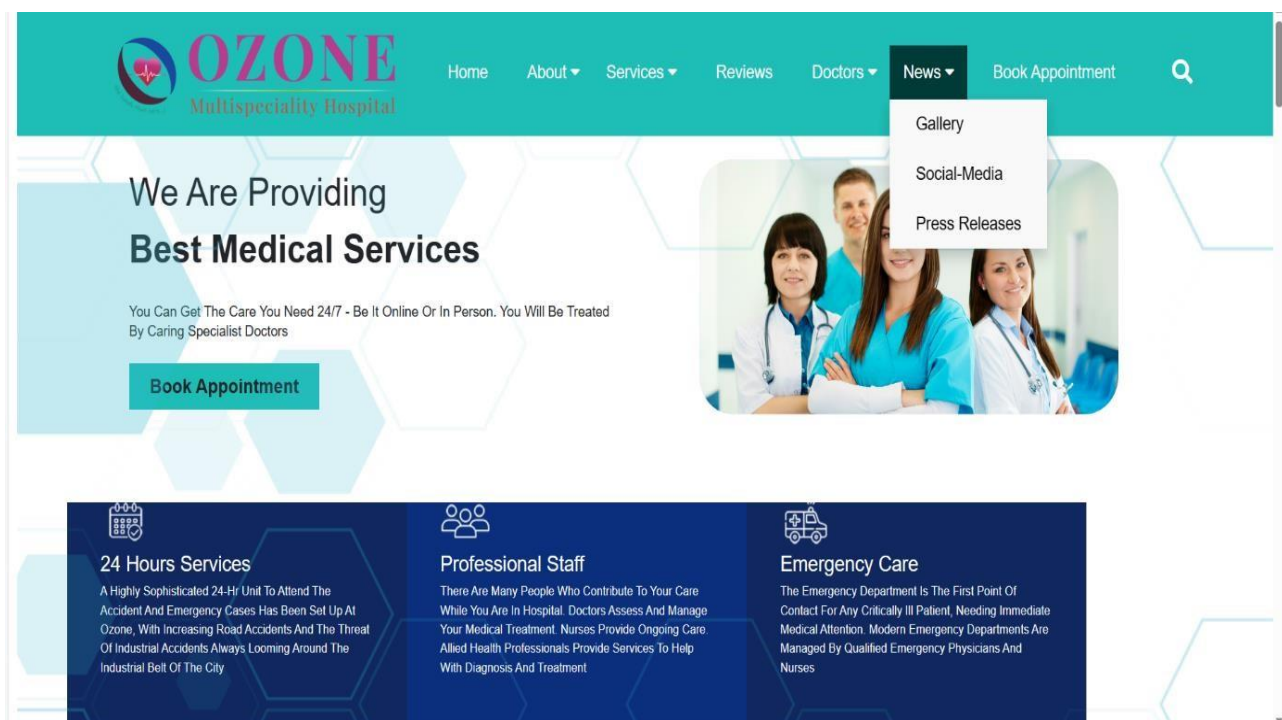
OZONE
Multispeciality Hospital

Home About Services Reviews Doctors News Book Appointment

Gallery
Social-Media
Press Releases

We Are Providing
Best Medical Services

You Can Get The Care You Need 24/7 - Be It Online Or In Person. You Will Be Treated By Caring Specialist Doctors

Book Appointment

24 Hours Services
A Highly Sophisticated 24-Hr Unit To Attend The Accident And Emergency Cases Has Been Set Up At Ozone, With Increasing Road Accidents And The Threat Of Industrial Accidents Always Looming Around The Industrial Belt Of The City

Professional Staff
There Are Many People Who Contribute To Your Care While You Are In Hospital. Doctors Assess And Manage Your Medical Treatment. Nurses Provide Ongoing Care. Allied Health Professionals Provide Services To Help With Diagnosis And Treatment

Emergency Care
The Emergency Department Is The First Point Of Contact For Any Critically Ill Patient, Needing Immediate Medical Attention. Modern Emergency Departments Are Managed By Qualified Emergency Physicians And Nurses